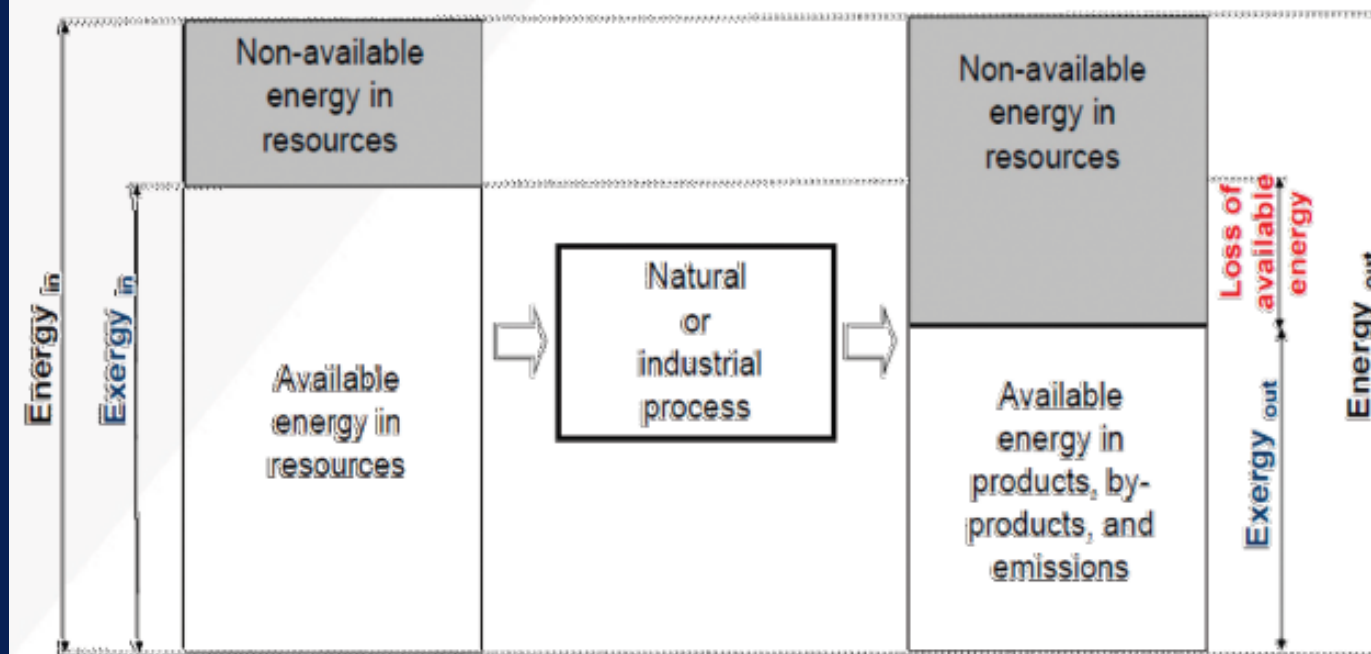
Energy $_{in}$

Exergy $_{in}$

Non-available energy in resources

Available energy in resources

Natural or industrial process

Non-available energy in resources

Available energy in products, by-products, and emissions

Loss of available energy

Exergy $_{out}$

Energy $_{out}$